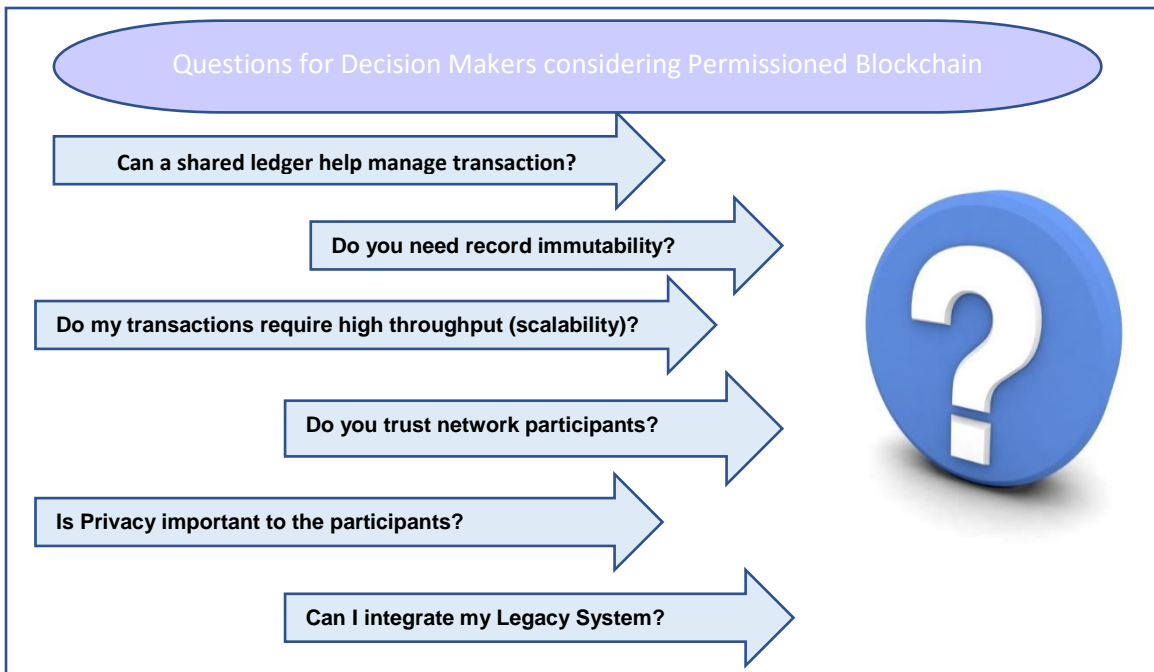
Questions for Decision Makers considering Permissioned Blockchain

Can a shared ledger help manage transaction?

Do you need record immutability?

Do my transactions require high throughput (scalability)?

Do you trust network participants?

Is Privacy important to the participants?

Can I integrate my Legacy System?